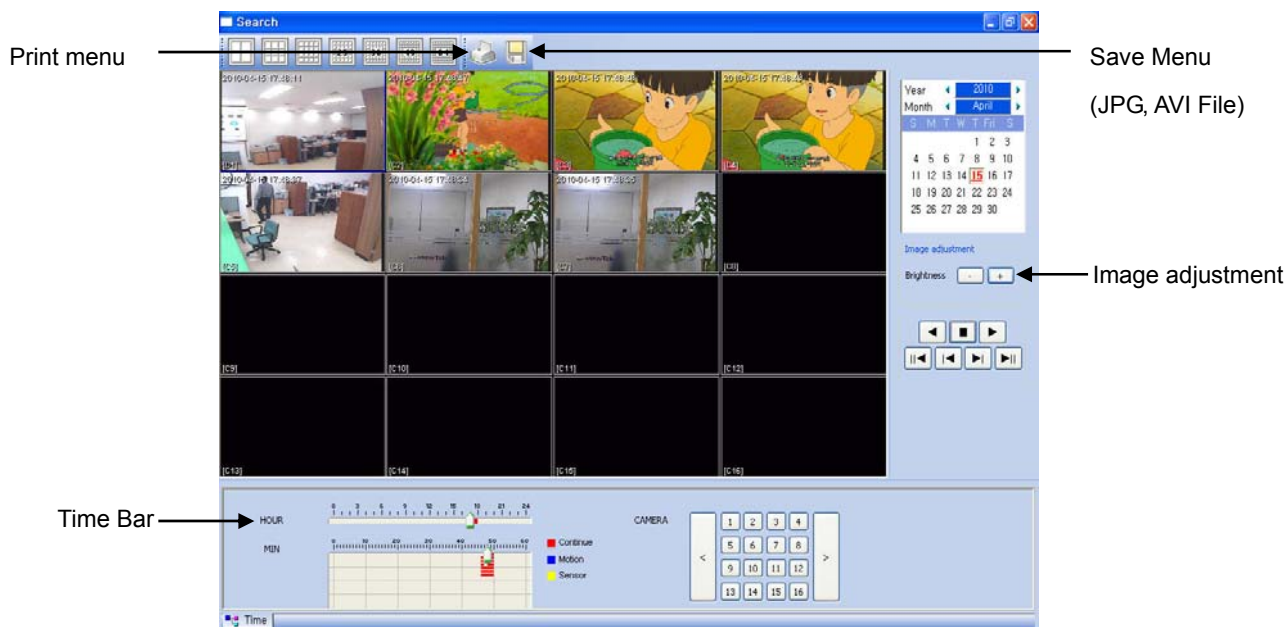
Search

Print menu

Save Menu

(JPG, AVI File)

2010-04-15 17:48:11
2010-04-15 17:48:37
2010-04-15 17:48:46
2010-04-15 17:48:46
[C1]
[C2]
[C3]
[C4]
2010-04-15 17:48:37
2010-04-15 17:48:33
2010-04-15 17:48:33
[C5]
[C6]
[C7]
[C8]
[C9]
[C10]
[C11]
[C12]
[C13]
[C14]
[C15]
[C16]

Year 2010
Month April

| S | M | T | W | T | Fri | S |
|---|---|---|---|---|---|---|
| | | | | 1 | 2 | 3 |
| 4 | 5 | 6 | 7 | 8 | 9 | 10 |
| 11 | 12 | 13 | 14 | 15 | 16 | 17 |
| 18 | 19 | 20 | 21 | 22 | 23 | 24 |
| 25 | 26 | 27 | 28 | 29 | 30 | |

Image adjustment

Brightness - +

Image adjustment

Time Bar

HOUR
0 3 6 9 12 15 18 21 24
MIN
0 10 20 30 40 50 60

Continue
Motion
Sensor

CAMERA
<
1 2 3 4
5 6 7 8
9 10 11 12
13 14 15 16
>

Time